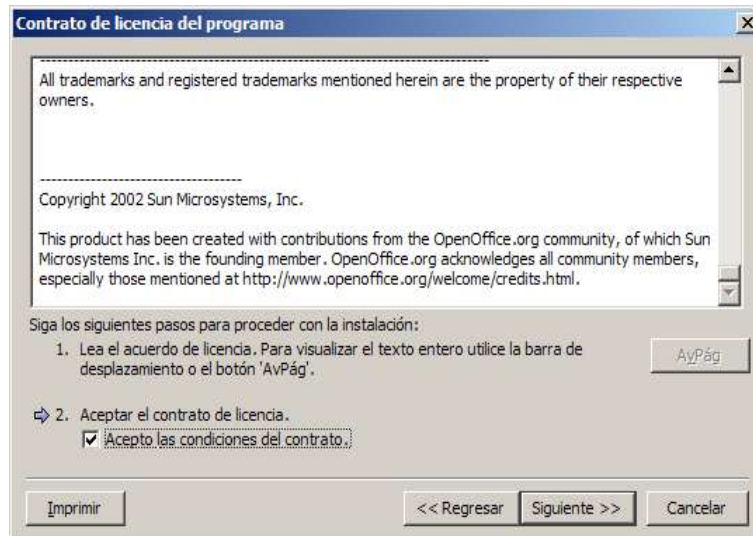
Contrato de licencia del programa

×

---------------------------------------------------------------------------------------

All trademarks and registered trademarks mentioned herein are the property of their respective owners.

------------------------------------

Copyright 2002 Sun Microsystems, Inc.

This product has been created with contributions from the OpenOffice.org community, of which Sun Microsystems Inc. is the founding member. OpenOffice.org acknowledges all community members, especially those mentioned at http://www.openoffice.org/welcome/credits.html.

Siga los siguientes pasos para proceder con la instalación:

1. Lea el acuerdo de licencia. Para visualizar el texto entero utilice la barra de desplazamiento o el botón 'AvPág'.

AvPág

2. Aceptar el contrato de licencia.

Acepto las condiciones del contrato.

Imprimir

<< Regresar

Siguiente >>

Cancelar